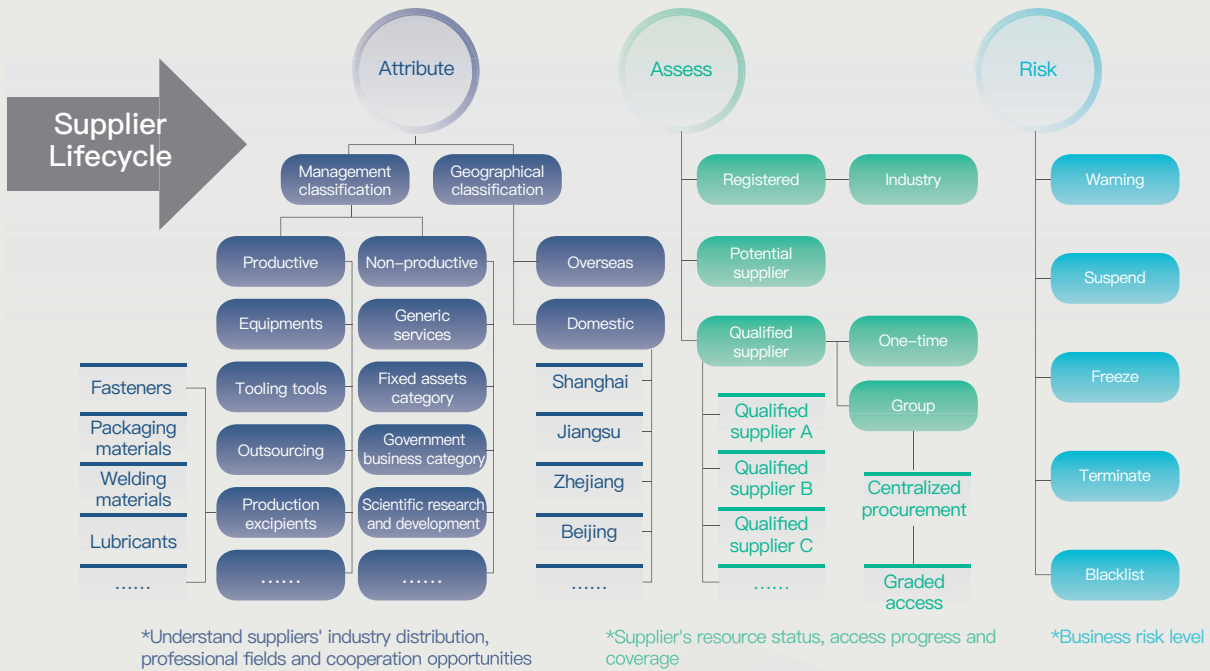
Supplier Lifecycle

Attribute

Management classification

Geographical classification

Productive

Non-productive

Overseas

Equipments

Generic services

Domestic

Tooling tools

Fixed assets category

Outsourcing

Government business category

Production excipients

Scientific research and development

……

……

Fasteners

Packaging materials

Welding materials

Lubricants

……

Shanghai

Jiangsu

Zhejiang

Beijing

……

*Understand suppliers' industry distribution, professional fields and cooperation opportunities

Assess

Registered

Industry

Potential supplier

Qualified supplier

One-time

Group

Qualified supplier A

Qualified supplier B

Qualified supplier C

……

Centralized procurement

Graded access

*Supplier's resource status, access progress and coverage

Risk

Warning

Suspend

Freeze

Terminate

Blacklist

*Business risk level